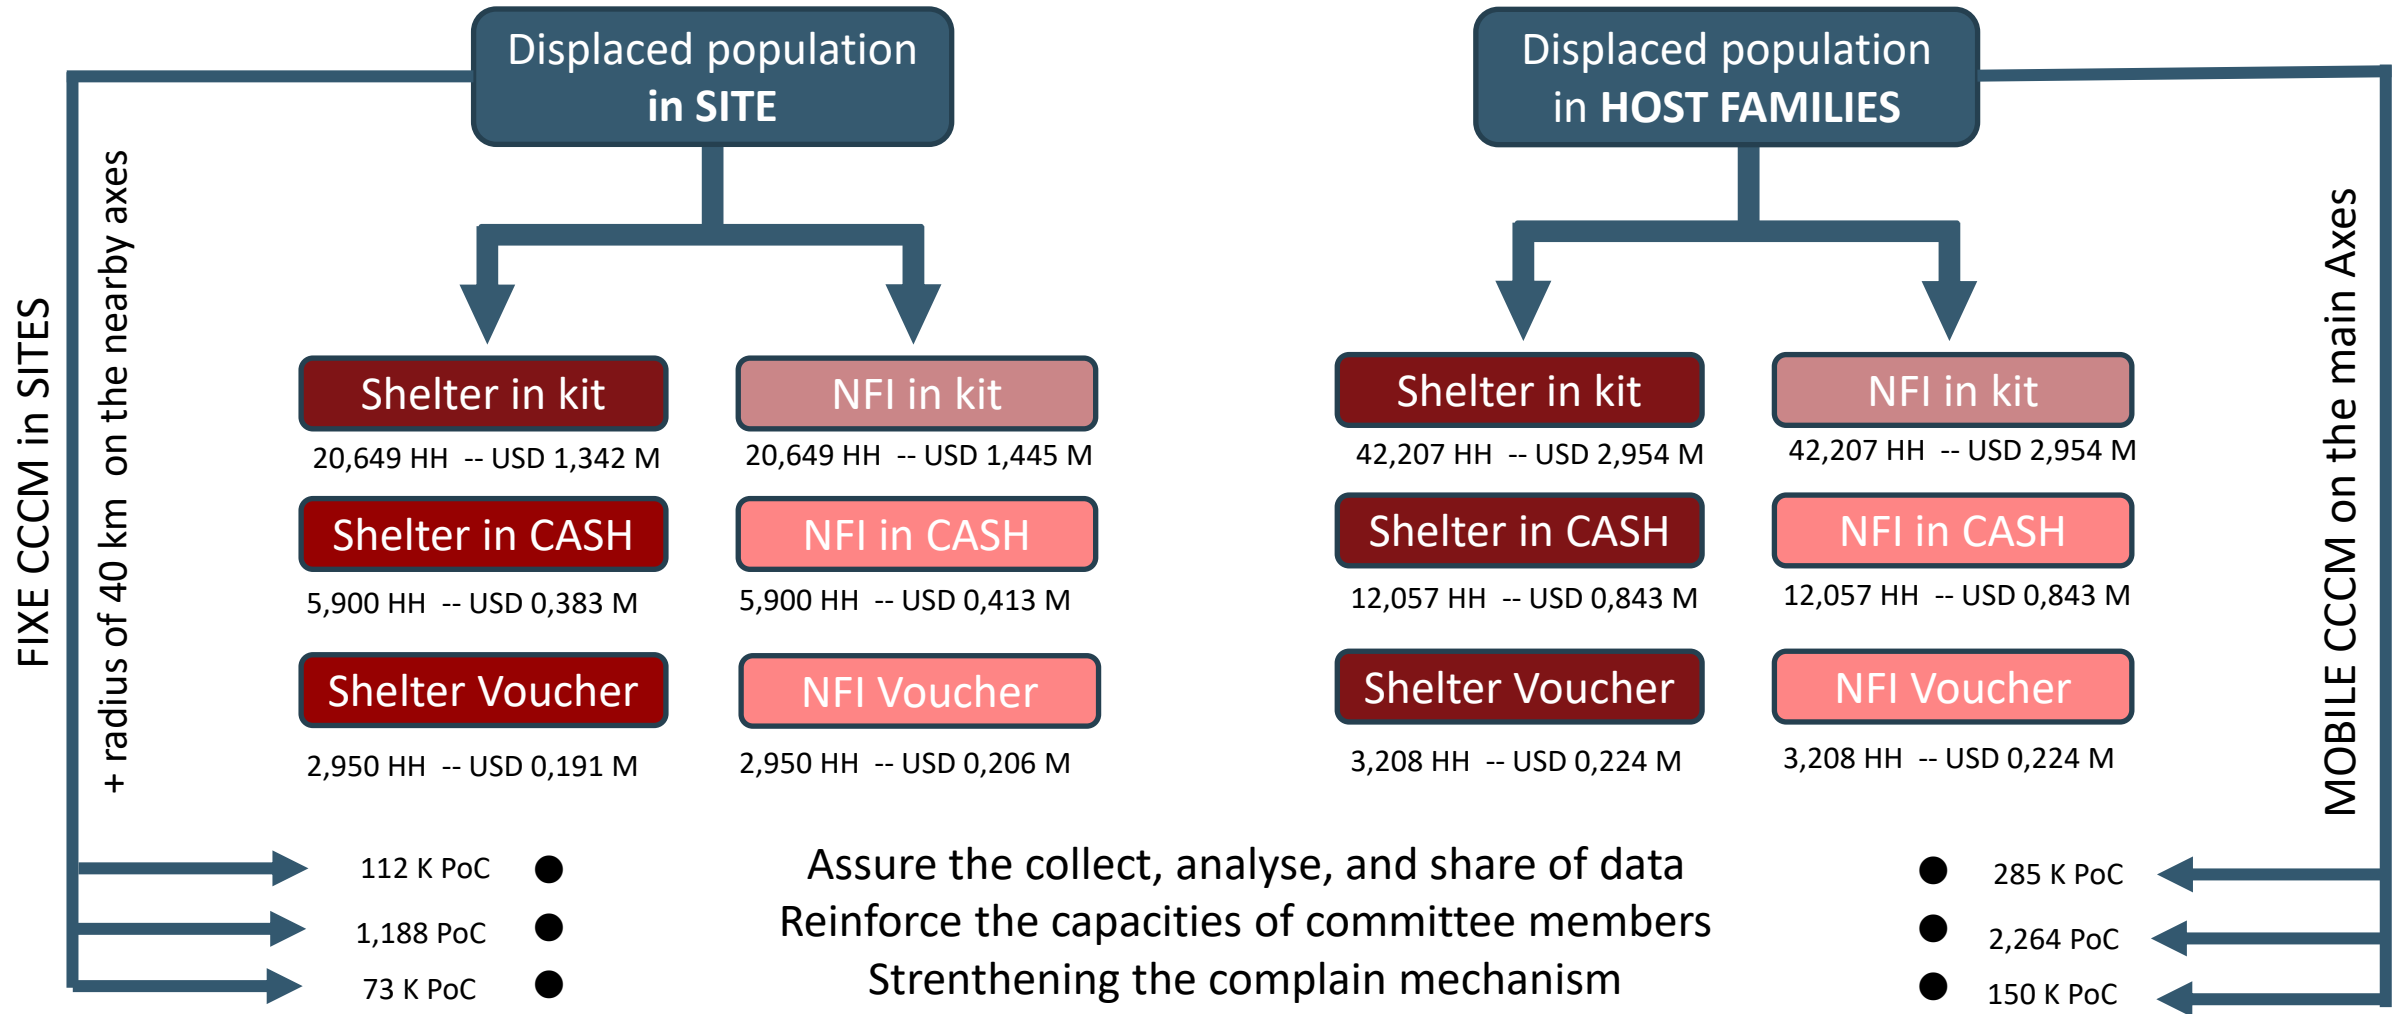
Displaced population
in SITE

Displaced population
in HOST FAMILIES

FIXE CCCM in SITES

+ radius of 40 km on the nearby axes

Shelter in kit
20,649 HH -- USD 1,342 M

NFI in kit
20,649 HH -- USD 1,445 M

Shelter in CASH
5,900 HH -- USD 0,383 M

NFI in CASH
5,900 HH -- USD 0,413 M

Shelter Voucher
2,950 HH -- USD 0,191 M

NFI Voucher
2,950 HH -- USD 0,206 M

Shelter in kit
42,207 HH -- USD 2,954 M

NFI in kit
42,207 HH -- USD 2,954 M

Shelter in CASH
12,057 HH -- USD 0,843 M

NFI in CASH
12,057 HH -- USD 0,843 M

Shelter Voucher
3,208 HH -- USD 0,224 M

NFI Voucher
3,208 HH -- USD 0,224 M

MOBILE CCCM on the main Axes

112 K PoC
1,188 PoC
73 K PoC

Assure the collect, analyse, and share of data
Reinforce the capacities of committee members
Strenthening the complain mechanism

285 K PoC
2,264 PoC
150 K PoC